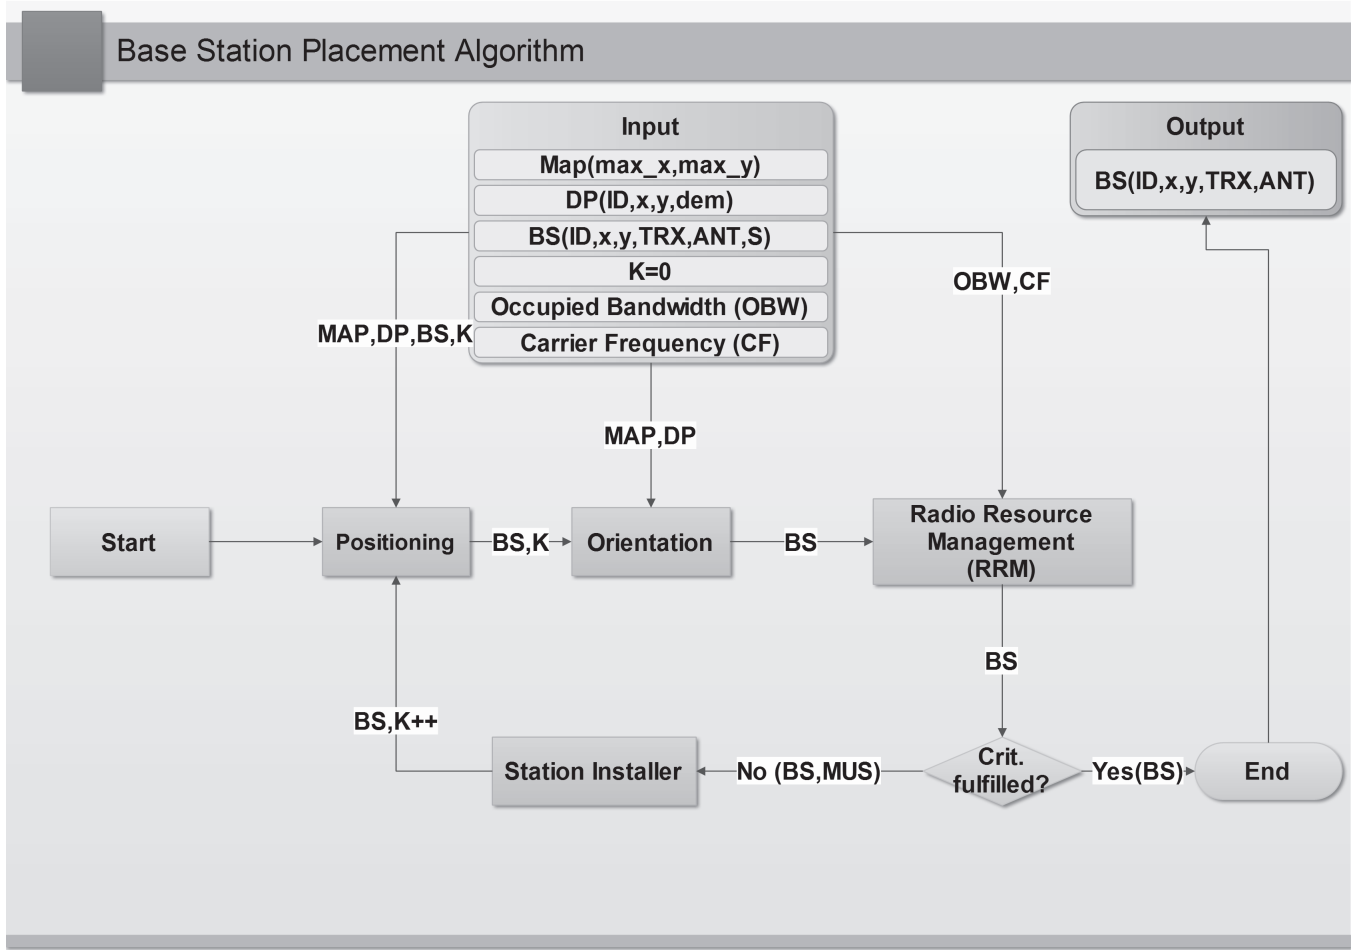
Base Station Placement Algorithm

Input
Map(max_x,max_y)
DP(ID,x,y,dem)
BS(ID,x,y,TRX,ANT,S)
K=0
Occupied Bandwidth (OBW)
Carrier Frequency (CF)

Output
BS(ID,x,y,TRX,ANT)

OBW,CF

MAP,DP,BS,K

MAP,DP

Start

Positioning

BS,K

Orientation

BS

Radio Resource Management (RRM)

BS

BS,K++

Station Installer

No (BS,MUS)

Crit. fulfilled?

Yes(BS)

End